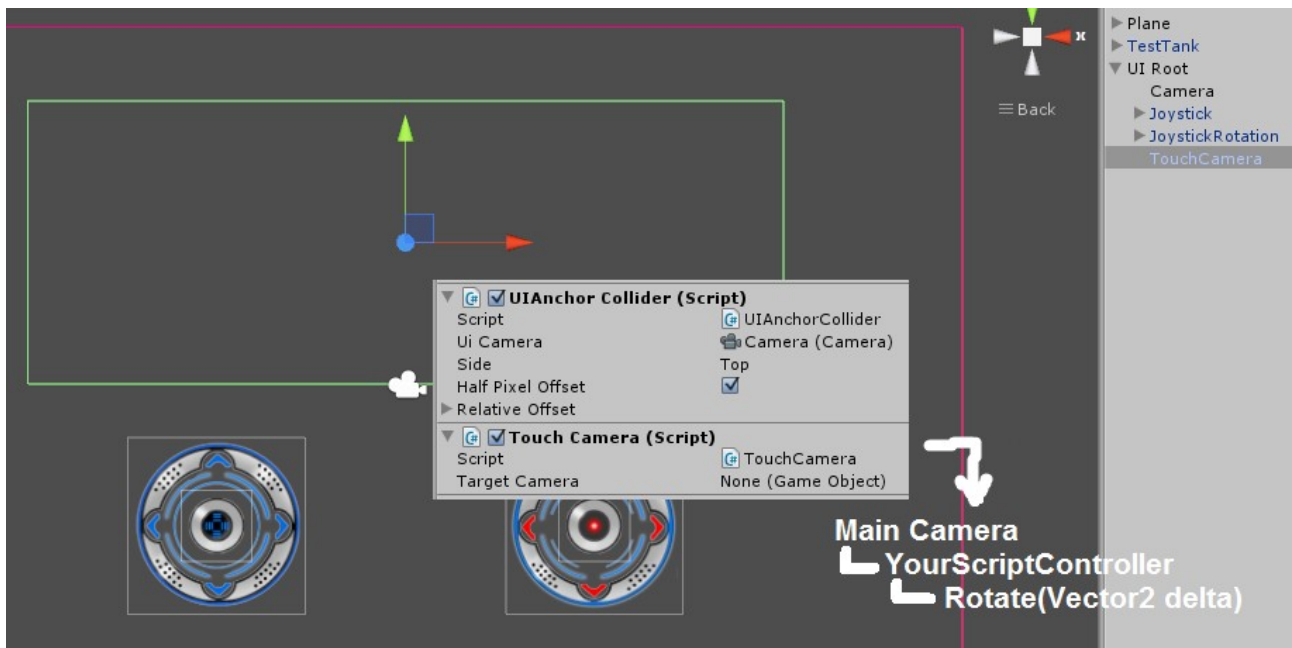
x

≡ Back

Plane
TestTank
UI Root
Camera
Joystick
JoystickRotation
TouchCamera

UIAnchor Collider (Script)

| | |
|---|---|
| Script | UIAnchorCollider |
| Ui Camera | Camera (Camera) |
| Side | Top |
| Half Pixel Offset | ☑ |
| Relative Offset | |

Touch Camera (Script)

| | |
|---|---|
| Script | TouchCamera |
| Target Camera | None (Game Object) |

Main Camera
YourScriptController
Rotate(Vector2 delta)